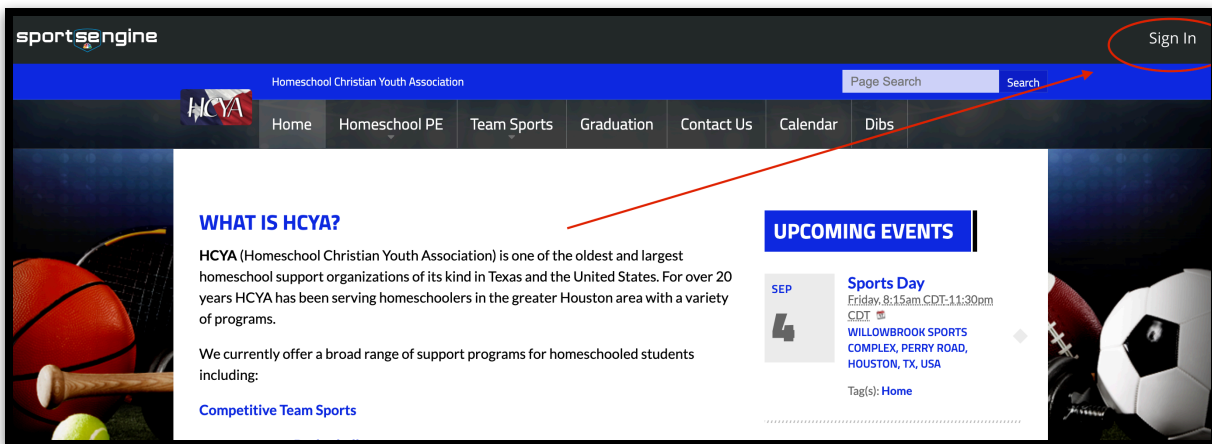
sportsengine

Sign In

Homeschool Christian Youth Association

Page Search

Search

HCYA

Home Homeschool PE Team Sports Graduation Contact Us Calendar Dibs

WHAT IS HCYA?

**HCYA** (Homeschool Christian Youth Association) is one of the oldest and largest homeschool support organizations of its kind in Texas and the United States. For over 20 years HCYA has been serving homeschoolers in the greater Houston area with a variety of programs.

We currently offer a broad range of support programs for homeschooled students including:

Competitive Team Sports

UPCOMING EVENTS

SEP

4

Sports Day

Friday, 8:15am CDT-11:30pm CDT

WILLOWBROOK SPORTS COMPLEX, PERRY ROAD, HOUSTON, TX, USA

Tag(s): Home